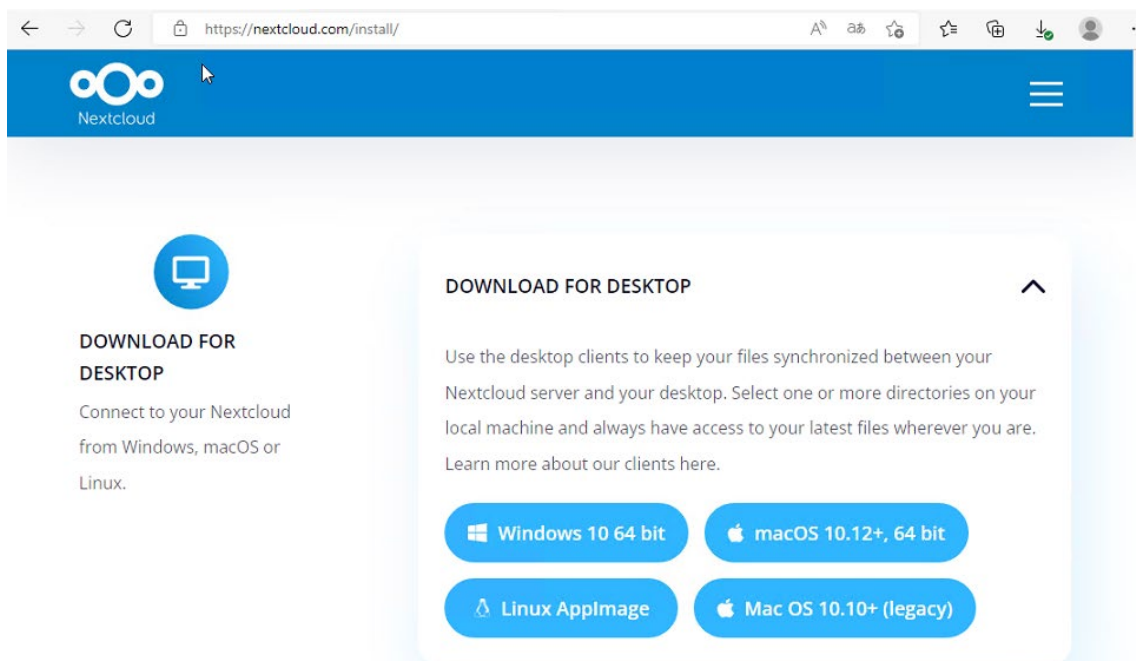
https://nextcloud.com/install/

Nextcloud

DOWNLOAD FOR DESKTOP

Connect to your Nextcloud from Windows, macOS or Linux.

DOWNLOAD FOR DESKTOP

Use the desktop clients to keep your files synchronized between your Nextcloud server and your desktop. Select one or more directories on your local machine and always have access to your latest files wherever you are. Learn more about our clients here.

Windows 10 64 bit

macOS 10.12+, 64 bit

Linux AppImage

Mac OS 10.10+ (legacy)